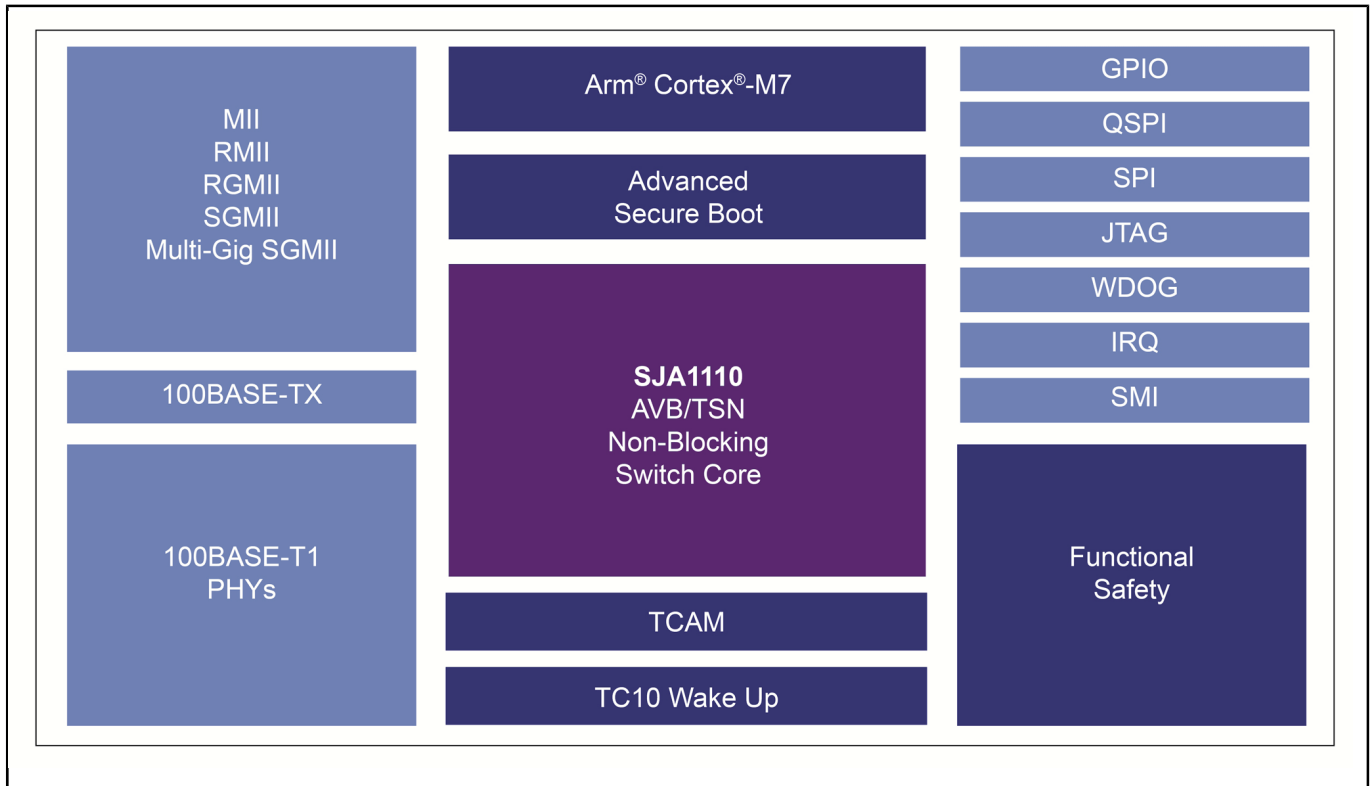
MII
RMII
RGMII
SGMII
Multi-Gig SGMII

100BASE-TX

100BASE-T1
PHYs

Arm® Cortex®-M7

Advanced
Secure Boot

**SJA1110**
AVB/TSN
Non-Blocking
Switch Core

TCAM

TC10 Wake Up

GPIO

QSPI

SPI

JTAG

WDOG

IRQ

SMI

Functional
Safety